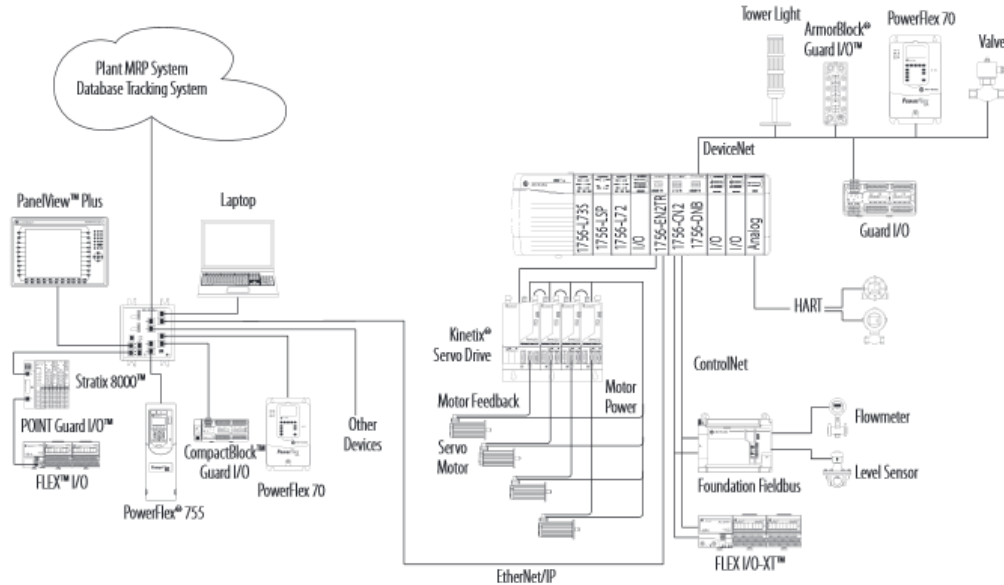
Plant MRP System
Database Tracking System

Tower Light

ArmorBlock®
Guard I/O™

PowerFlex 70

Valve

DeviceNet

1756-L73S
1756-LSP
1756-L72
I/O
1756-EN2TR
1756-CN2
1756-DNB
I/O
I/O
Analog

Guard I/O

PanelView™ Plus

Laptop

HART

Kinetix®
Servo Drive

ControlNet

Stratix 8000™

POINT Guard I/O™

FLEX™ I/O

CompactBlock™
Guard I/O

PowerFlex 70

PowerFlex® 755

Other
Devices

Motor Feedback

Motor
Power

Servo
Motor

Flowmeter

Level Sensor

Foundation Fieldbus

FLEX I/O-XT™

EtherNet/IP